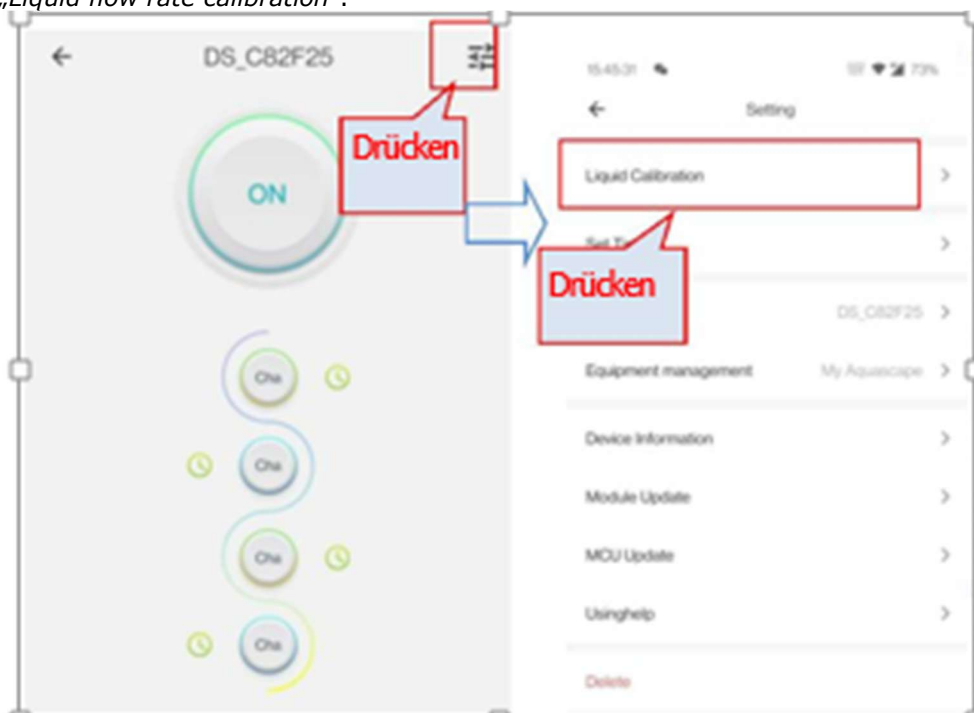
„Liquid flow rate calibration“.

DS_C82F25

ON

Drücken

Cha

Cha

Cha

Cha

15:45:31

73%

Setting

Liquid Calibration

Set Ti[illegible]

Drücken

DS_C82F25

Equipment management

My Aquascape

Device Information

Module Update

MCU Update

Usinghelp

Delete